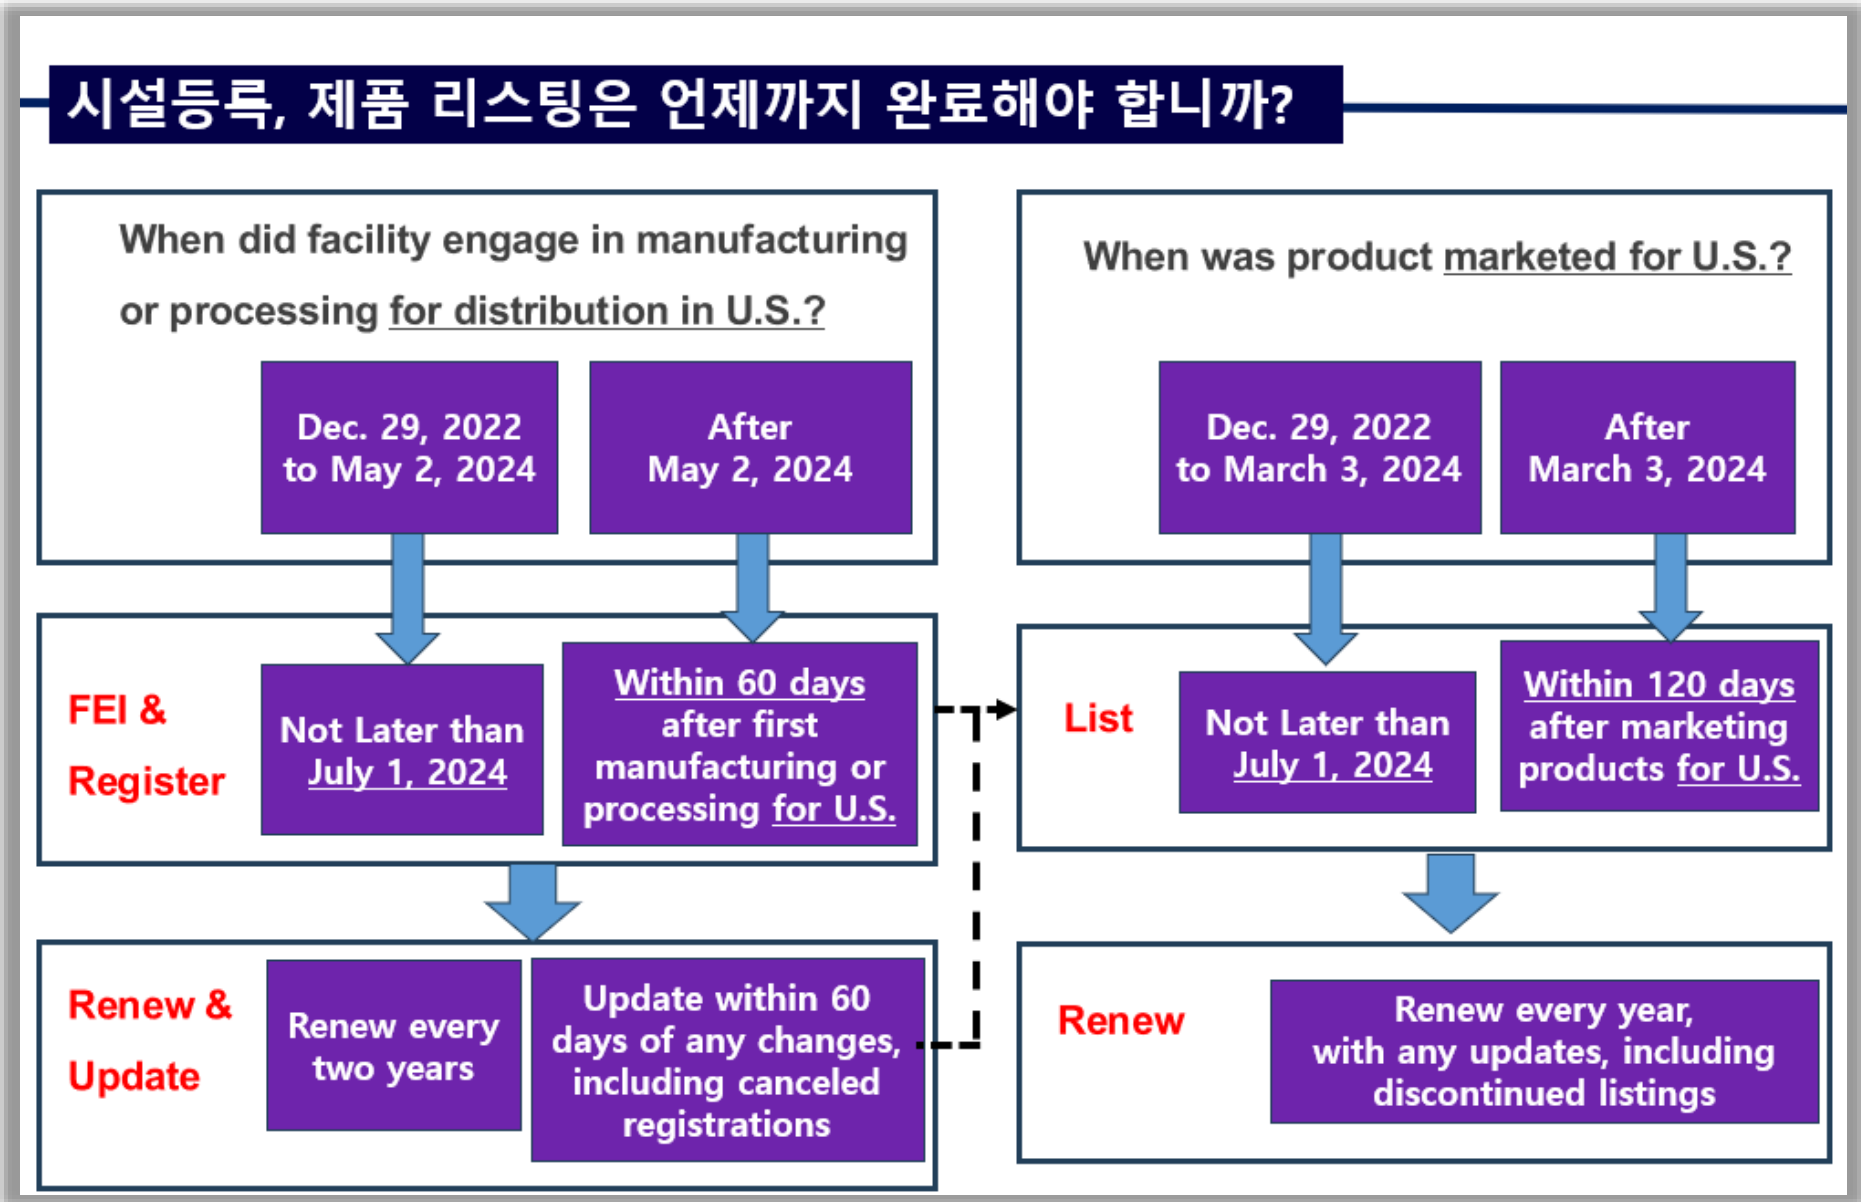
시설등록, 제품 리스팅은 언제까지 완료해야 합니까?

When did facility engage in manufacturing or processing for distribution in U.S.?

Dec. 29, 2022 to May 2, 2024

After May 2, 2024

FEI & Register

Not Later than July 1, 2024

Within 60 days after first manufacturing or processing for U.S.

Renew & Update

Renew every two years

Update within 60 days of any changes, including canceled registrations

When was product marketed for U.S.?

Dec. 29, 2022 to March 3, 2024

After March 3, 2024

List

Not Later than July 1, 2024

Within 120 days after marketing products for U.S.

Renew

Renew every year, with any updates, including discontinued listings